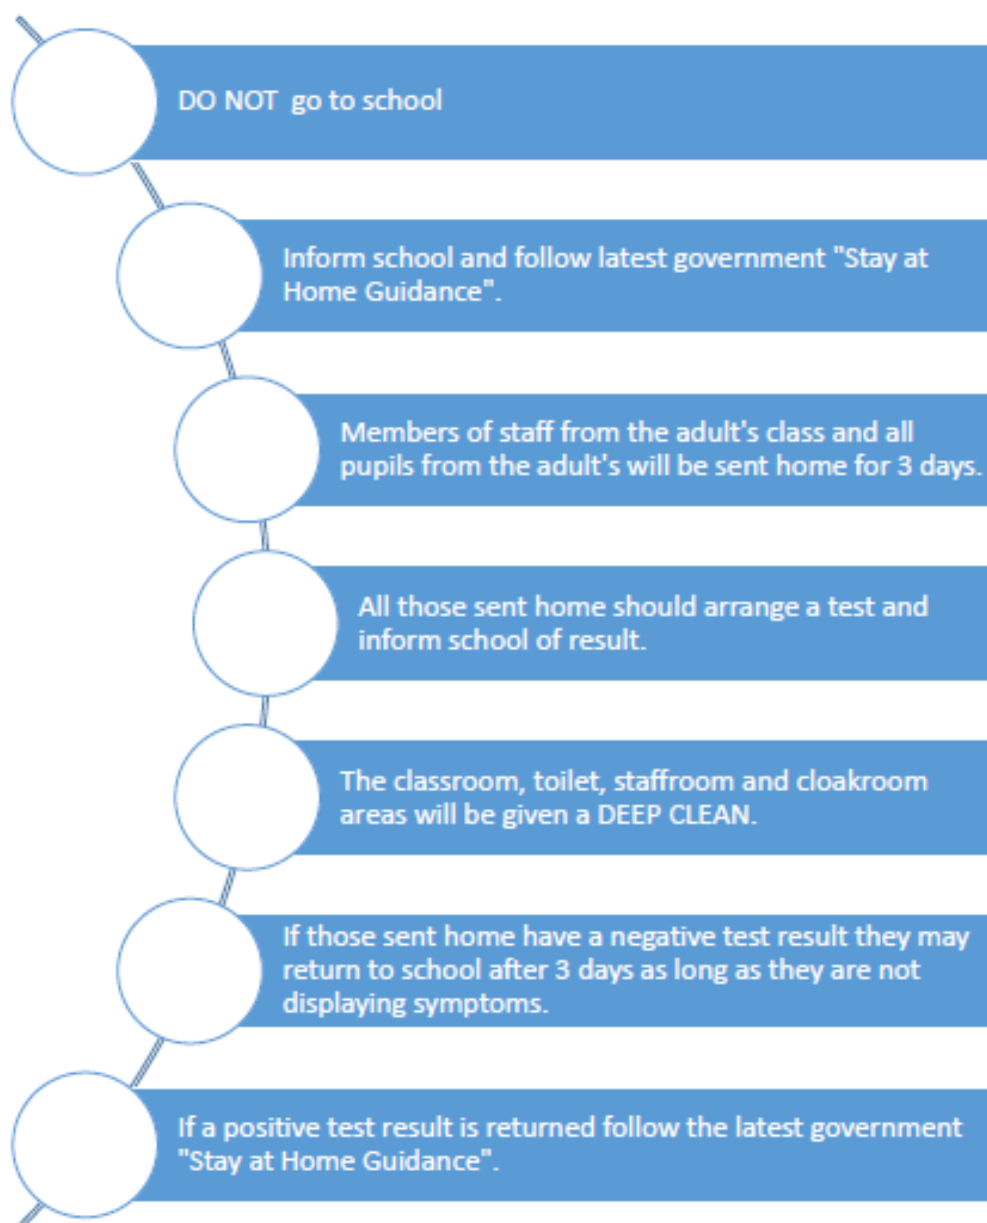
DO NOT go to school

Inform school and follow latest government "Stay at Home Guidance".

Members of staff from the adult's class and all pupils from the adult's will be sent home for 3 days.

All those sent home should arrange a test and inform school of result.

The classroom, toilet, staffroom and cloakroom areas will be given a DEEP CLEAN.

If those sent home have a negative test result they may return to school after 3 days as long as they are not displaying symptoms.

If a positive test result is returned follow the latest government "Stay at Home Guidance".